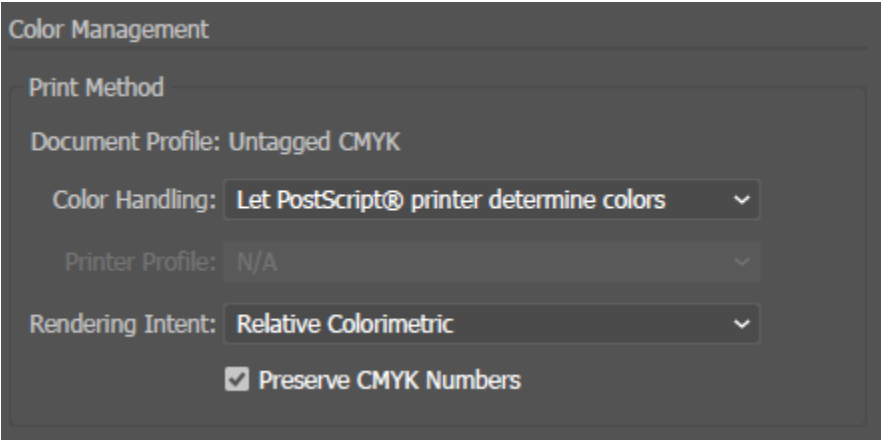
Color Management

Print Method

Document Profile: Untagged CMYK

Color Handling: Let PostScript® printer determine colors

Printer Profile: N/A

Rendering Intent: Relative Colorimetric

Preserve CMYK Numbers